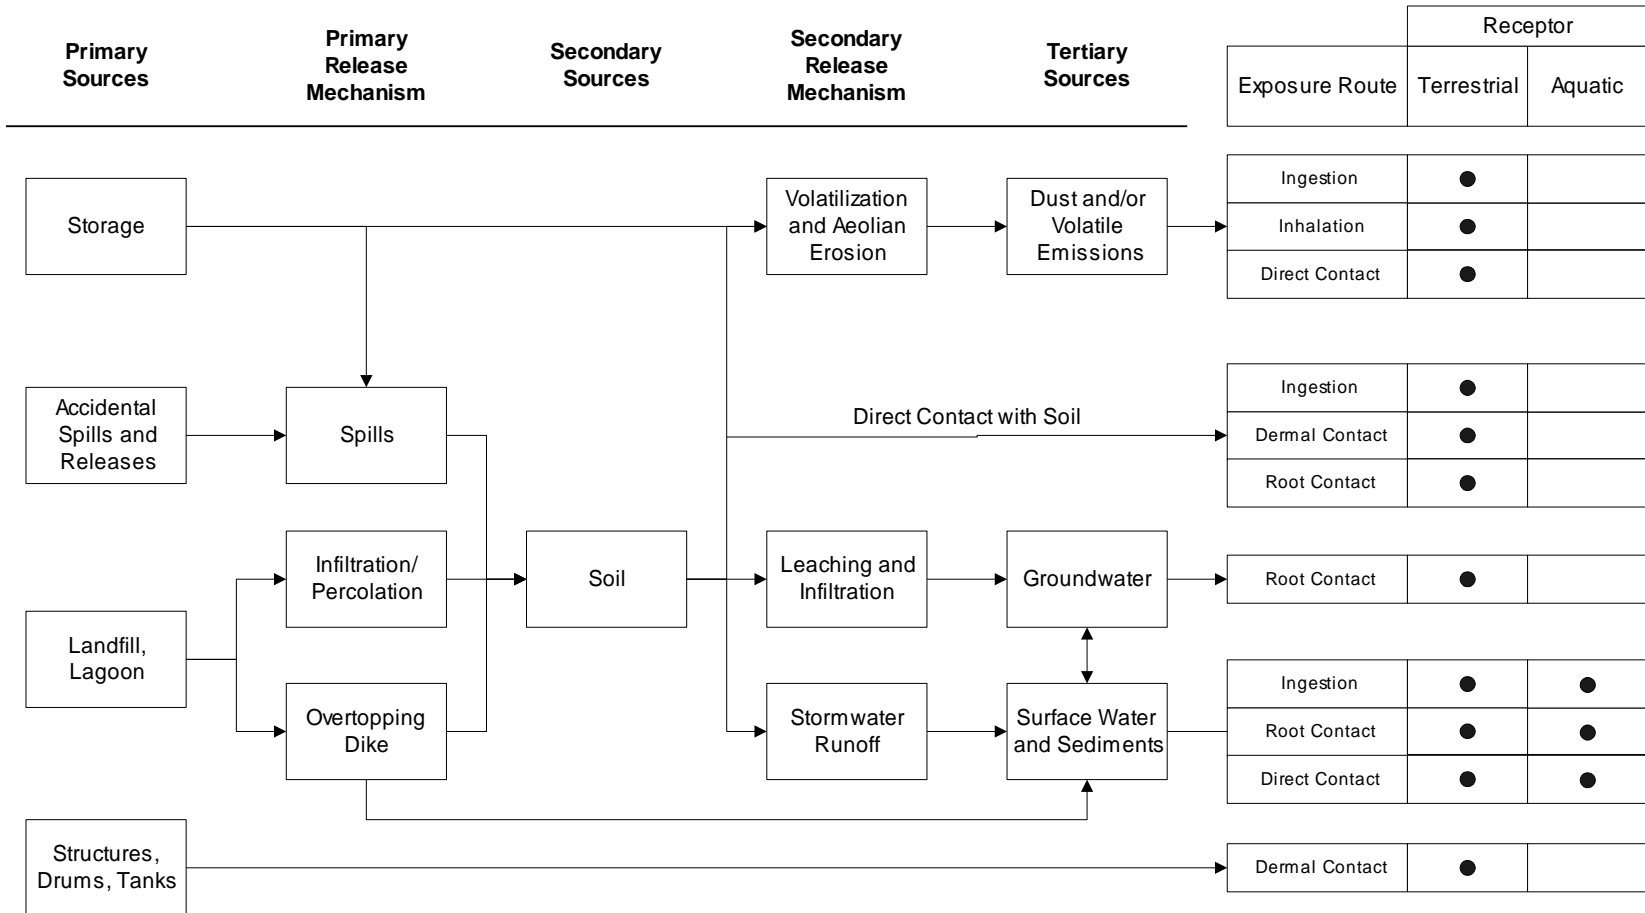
Primary Sources

Primary Release Mechanism

Secondary Sources

Secondary Release Mechanism

Tertiary Sources

| Exposure Route | Receptor: Terrestrial | Receptor: Aquatic |
|---|---|---|

Storage

Accidental Spills and Releases

Landfill, Lagoon

Structures, Drums, Tanks

Spills

Infiltration/ Percolation

Overtopping Dike

Soil

Volatilization and Aeolian Erosion

Direct Contact with Soil

Leaching and Infiltration

Stormwater Runoff

Dust and/or Volatile Emissions

Groundwater

Surface Water and Sediments

| Exposure Route | Terrestrial | Aquatic |
|---|---|---|
| Ingestion | ● | |
| Inhalation | ● | |
| Direct Contact | ● | |

| Exposure Route | Terrestrial | Aquatic |
|---|---|---|
| Ingestion | ● | |
| Dermal Contact | ● | |
| Root Contact | ● | |

| Exposure Route | Terrestrial | Aquatic |
|---|---|---|
| Root Contact | ● | |

| Exposure Route | Terrestrial | Aquatic |
|---|---|---|
| Ingestion | ● | ● |
| Root Contact | ● | ● |
| Direct Contact | ● | ● |

| Exposure Route | Terrestrial | Aquatic |
|---|---|---|
| Dermal Contact | ● | |